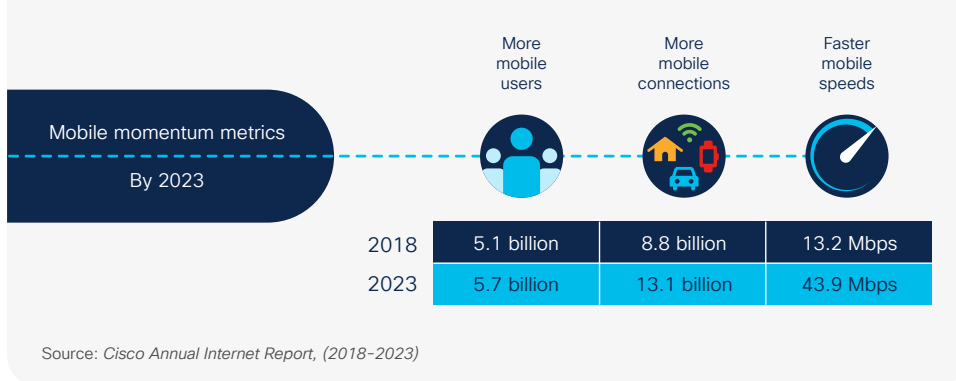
Mobile momentum metrics

By 2023

More mobile users

More mobile connections

Faster mobile speeds

| | More mobile users | More mobile connections | Faster mobile speeds |
|---|---|---|---|
| 2018 | 5.1 billion | 8.8 billion | 13.2 Mbps |
| 2023 | 5.7 billion | 13.1 billion | 43.9 Mbps |

Source: *Cisco Annual Internet Report, (2018-2023)*